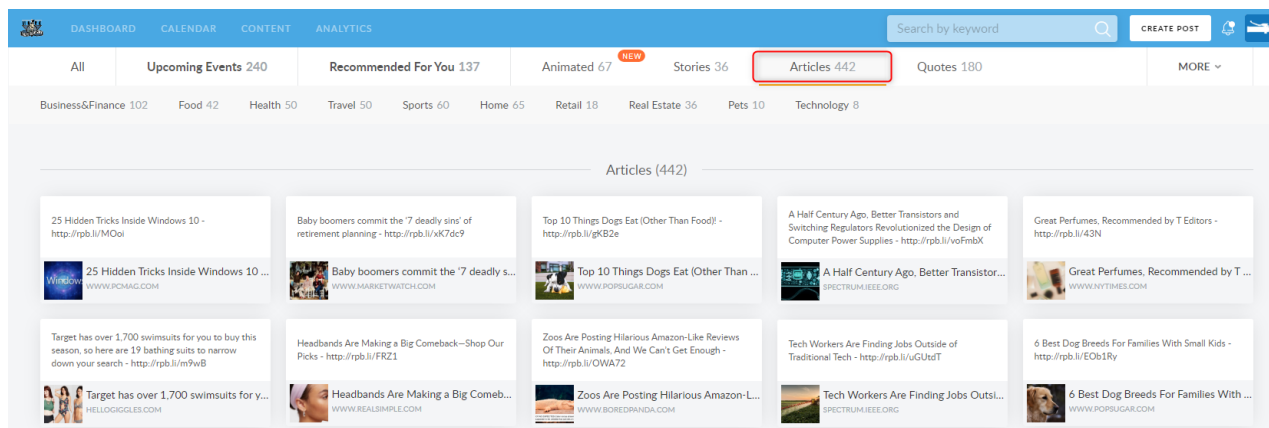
DASHBOARD CALENDAR CONTENT ANALYTICS

Search by keyword

CREATE POST

All | Upcoming Events 240 | Recommended For You 137 | Animated 67 NEW | Stories 36 | Articles 442 | Quotes 180 | MORE

Business&Finance 102 Food 42 Health 50 Travel 50 Sports 60 Home 65 Retail 18 Real Estate 36 Pets 10 Technology 8

Articles (442)

25 Hidden Tricks Inside Windows 10 - http://rpb.li/MOoi

Windows

25 Hidden Tricks Inside Windows 10 ...
WWW.PCMAG.COM

Baby boomers commit the '7 deadly sins' of retirement planning - http://rpb.li/xK7dc9

Baby boomers commit the '7 deadly s...
WWW.MARKETWATCH.COM

Top 10 Things Dogs Eat (Other Than Food)! - http://rpb.li/gKB2e

Top 10 Things Dogs Eat (Other Than ...
WWW.POPSUGAR.COM

A Half Century Ago, Better Transistors and Switching Regulators Revolutionized the Design of Computer Power Supplies - http://rpb.li/voFmbX

A Half Century Ago, Better Transistor...
SPECTRUM.IEEE.ORG

Great Perfumes, Recommended by T Editors - http://rpb.li/43N

Great Perfumes, Recommended by T ...
WWW.NYTIMES.COM

Target has over 1,700 swimsuits for you to buy this season, so here are 19 bathing suits to narrow down your search - http://rpb.li/m9wB

Target has over 1,700 swimsuits for y...
HELLOGIGGLES.COM

Headbands Are Making a Big Comeback—Shop Our Picks - http://rpb.li/FRZ1

Headbands Are Making a Big Comeb...
WWW.REALSIMPLE.COM

Zoos Are Posting Hilarious Amazon-Like Reviews Of Their Animals, And We Can't Get Enough - http://rpb.li/OWA72

Zoos Are Posting Hilarious Amazon-L...
WWW.BOREDPANDA.COM

Tech Workers Are Finding Jobs Outside of Traditional Tech - http://rpb.li/uGUtdT

Tech Workers Are Finding Jobs Outsi...
SPECTRUM.IEEE.ORG

6 Best Dog Breeds For Families With Small Kids - http://rpb.li/EOb1Ry

6 Best Dog Breeds For Families With ...
WWW.POPSUGAR.COM